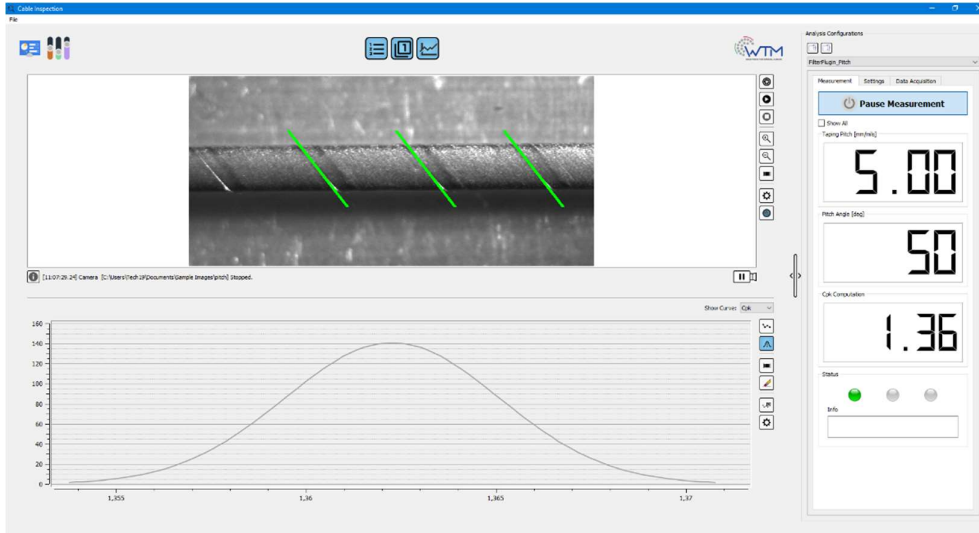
Cable Inspection
File

WTM

[11:07:29.24] Camera [C:\Users\Tech19\Documents\Sample Images\pitch] Stopped.

Show Curve: Cpk

160
140
120
100
80
60
40
20
0

1,355
1,36
1,365
1,37

Analysis Configurations
FilterPlugin_Pitch

Measurement | Settings | Data Acquisition

Pause Measurement

Show All

Taping Pitch [mm/mils]
5.00

Pitch Angle [deg]
50

Cpk Computation
1.36

Status

Info